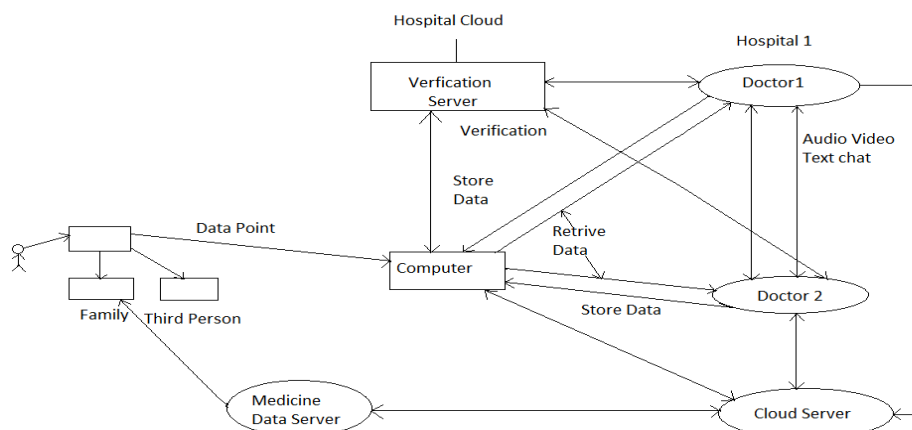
Hospital Cloud

Hospital 1

Verfication Server

Doctor1

Verification

Audio Video Text chat

Store Data

Retrive Data

Data Point

Computer

Doctor 2

Family

Third Person

Store Data

Medicine Data Server

Cloud Server